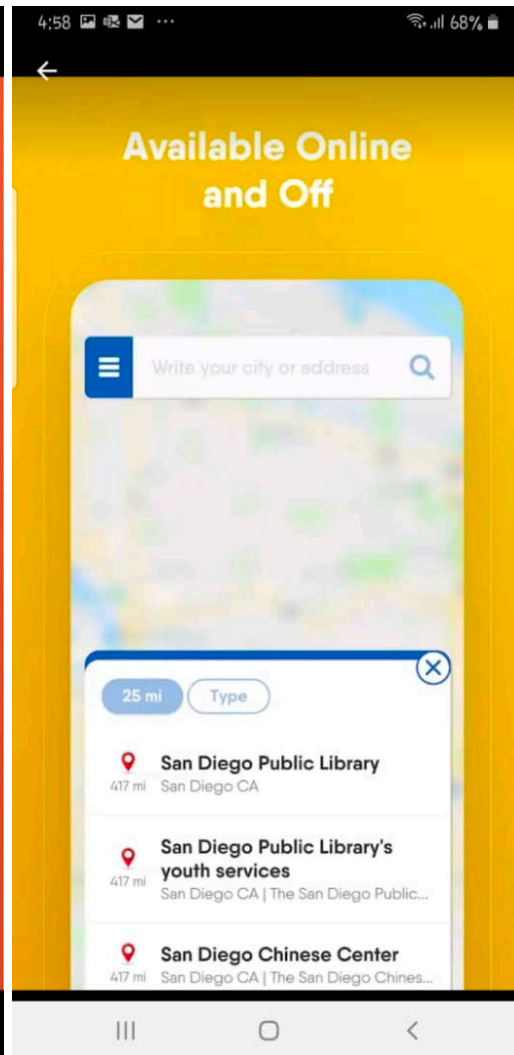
4:58 ··· 68%

Available Online and Off

Write your city or address

25 mi Type

San Diego Public Library
417 mi San Diego CA

San Diego Public Library's youth services
417 mi San Diego CA | The San Diego Public...

San Diego Chinese Center
417 mi San Diego CA | The San Diego Chines...